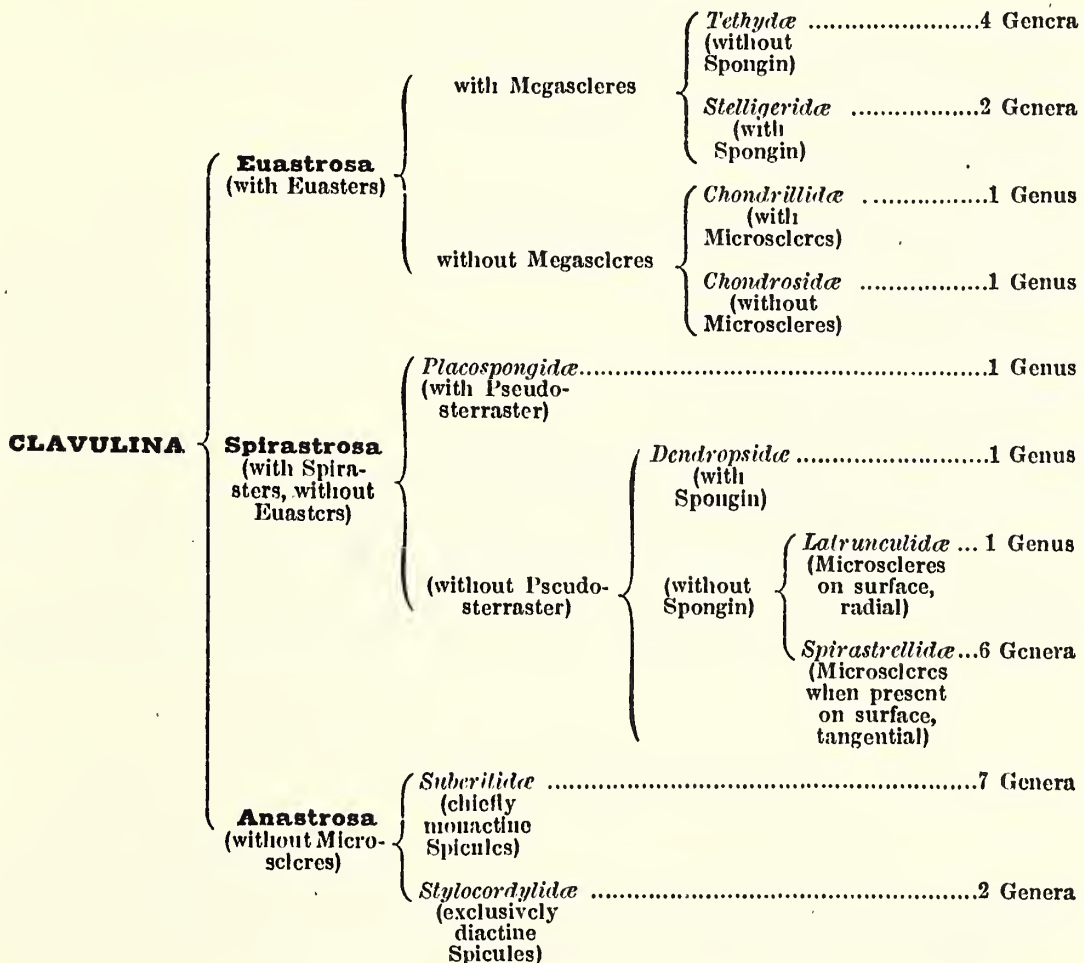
CLAVULINA

Euastrosa (with Euasters)

with Megascleres

Tethydæ (without Spongin) ........................4 Genera

Stelligeridæ (with Spongin) ........................2 Genera

without Megascleres

Chondrillidæ (with Microscleres) ........................1 Genus

Chondrosidæ (without Microscleres) ........................1 Genus

Spirastrosa (with Spirasters, without Euasters)

Placospongidæ (with Pseudo-sterraster) ........................1 Genus

(without Pseudo-sterraster)

Dendropsidæ (with Spongin) ........................1 Genus

(without Spongin)

Latrunculidæ (Microscleres on surface, radial) ... 1 Genus

Spirastrellidæ (Microscleres when present on surface, tangential) ...6 Genera

Anastrosa (without Microscleres)

Suberitidæ (chiefly monactine Spicules) ........................7 Genera

Stylocordylidæ (exclusively diactine Spicules) ........................2 Genera